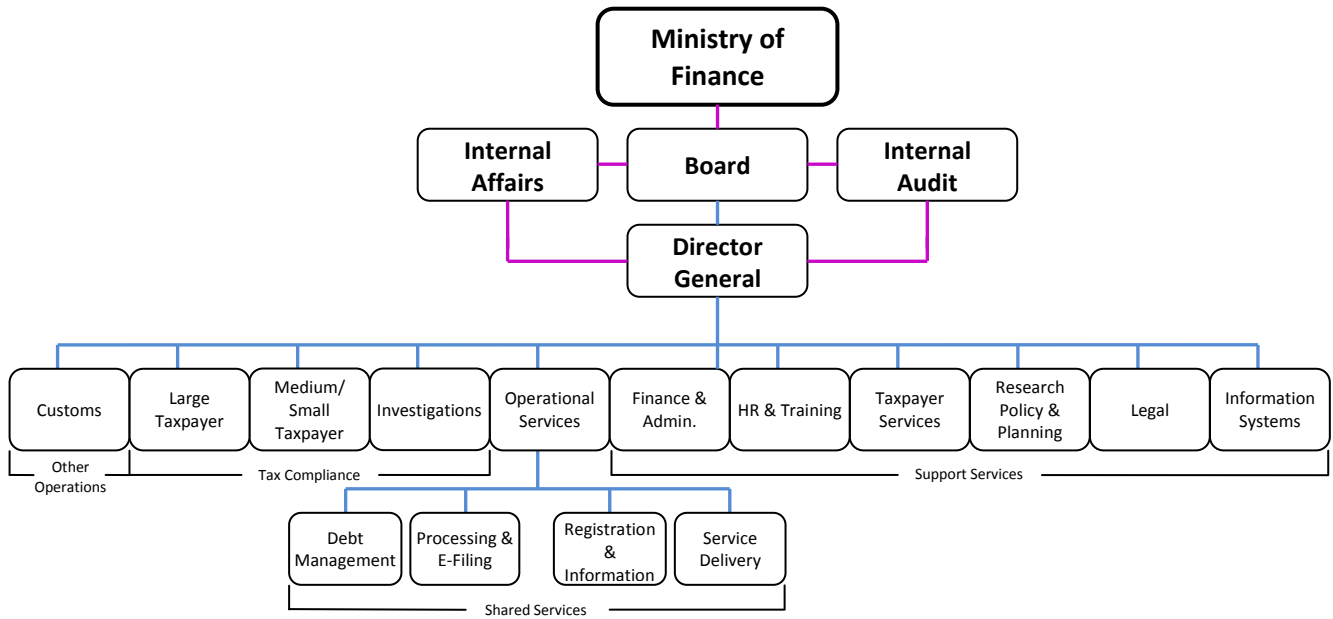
Ministry of Finance

Internal Affairs

Board

Internal Audit

Director General

Customs

Large Taxpayer

Medium/ Small Taxpayer

Investigations

Operational Services

Finance & Admin.

HR & Training

Taxpayer Services

Research Policy & Planning

Legal

Information Systems

Other Operations

Tax Compliance

Support Services

Debt Management

Processing & E-Filing

Registration & Information

Service Delivery

Shared Services